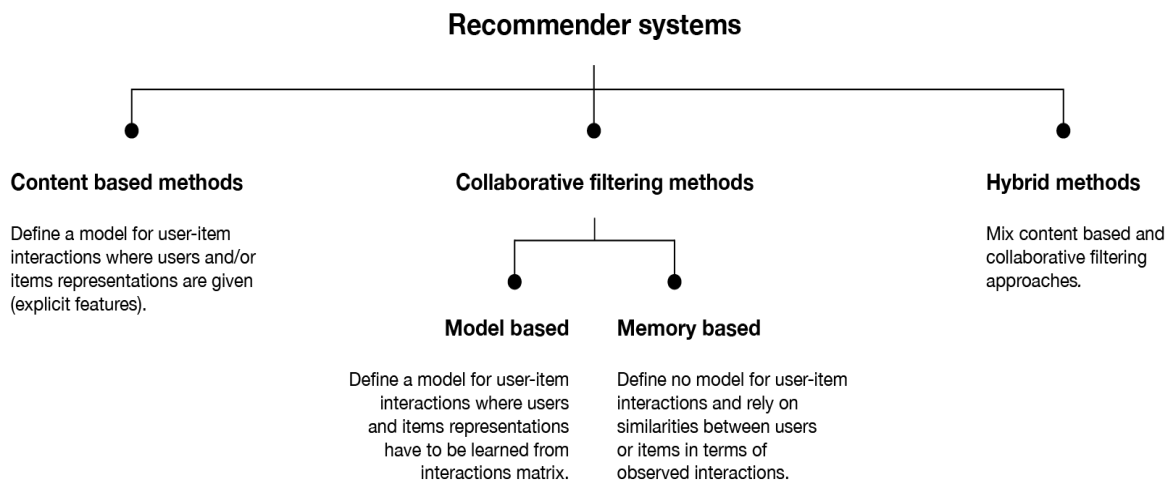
Recommender systems

Content based methods

Define a model for user-item interactions where users and/or items representations are given (explicit features).

Collaborative filtering methods

Model based

Define a model for user-item interactions where users and items representations have to be learned from interactions matrix.

Memory based

Define no model for user-item interactions and rely on similarities between users or items in terms of observed interactions.

Hybrid methods

Mix content based and collaborative filtering approaches.